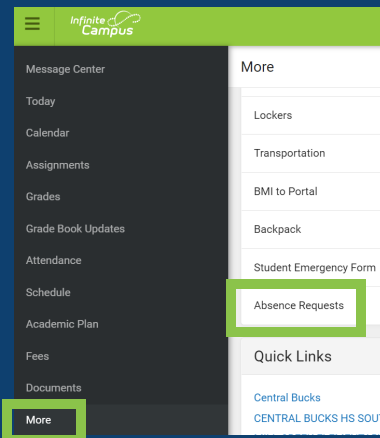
Infinite Campus

Message Center
Today
Calendar
Assignments
Grades
Grade Book Updates
Attendance
Schedule
Academic Plan
Fees
Documents
More

More

Lockers
Transportation
BMI to Portal
Backpack
Student Emergency Form
Absence Requests

Quick Links

Central Bucks
CENTRAL BUCKS HS SOUT